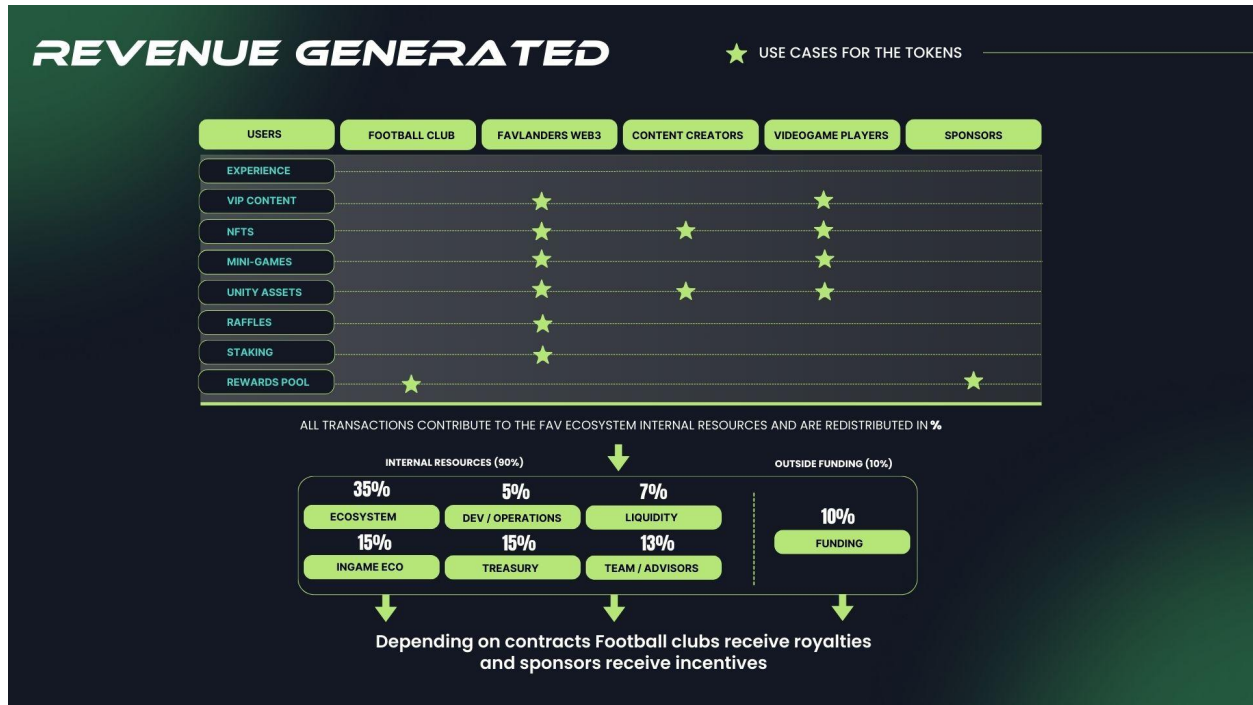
REVENUE GENERATED

USE CASES FOR THE TOKENS

| USERS | FOOTBALL CLUB | FAVLANDERS WEB3 | CONTENT CREATORS | VIDEOGAME PLAYERS | SPONSORS |
|---|---|---|---|---|---|
| EXPERIENCE | | | | | |
| VIP CONTENT | | ★ | | ★ | |
| NFTS | | ★ | ★ | ★ | |
| MINI-GAMES | | ★ | | ★ | |
| UNITY ASSETS | | ★ | ★ | ★ | |
| RAFFLES | | ★ | | | |
| STAKING | | ★ | | | |
| REWARDS POOL | ★ | | | | ★ |

ALL TRANSACTIONS CONTRIBUTE TO THE FAV ECOSYSTEM INTERNAL RESOURCES AND ARE REDISTRIBUTED IN %

INTERNAL RESOURCES (90%)

35%
ECOSYSTEM

5%
DEV / OPERATIONS

7%
LIQUIDITY

15%
INGAME ECO

15%
TREASURY

13%
TEAM / ADVISORS

OUTSIDE FUNDING (10%)

10%
FUNDING

Depending on contracts Football clubs receive royalties and sponsors receive incentives